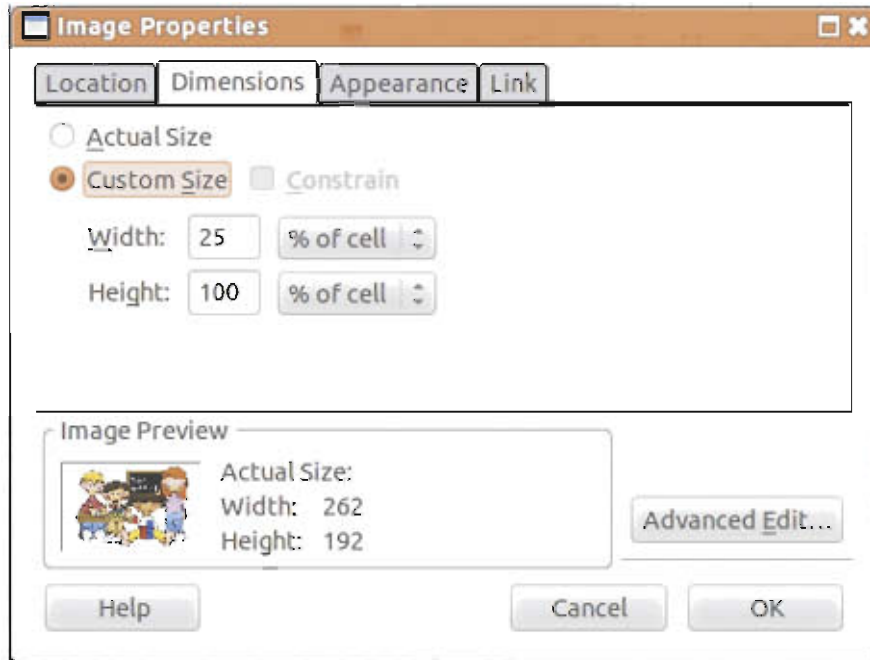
Image Properties

Location | Dimensions | Appearance | Link

Actual Size
Custom Size  Constrain

Width: 25 % of cell
Height: 100 % of cell

Image Preview
Actual Size:
Width: 262
Height: 192

Advanced Edit...

Help
Cancel
OK